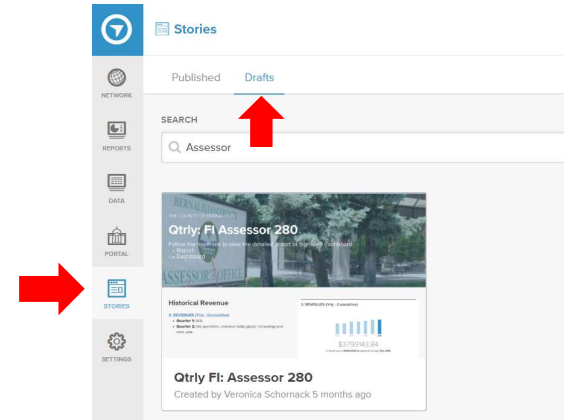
Stories

NETWORK

REPORTS

DATA

PORTAL

STORIES

SETTINGS

Published Drafts

SEARCH

Assessor

Qtrly: FI Assessor 280

Follow the hyperlink to view the detailed report or high-level dashboard:
→ Report
→ Dashboard

ASSESSOR'S OFFICE

Historical Revenue

1. REVENUES (Yrly - Cumulative)

• Quarter 1: N/A
• Quarter 2: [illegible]

$3790143.84

Qtrly FI: Assessor 280
Created by Veronica Schornack 5 months ago